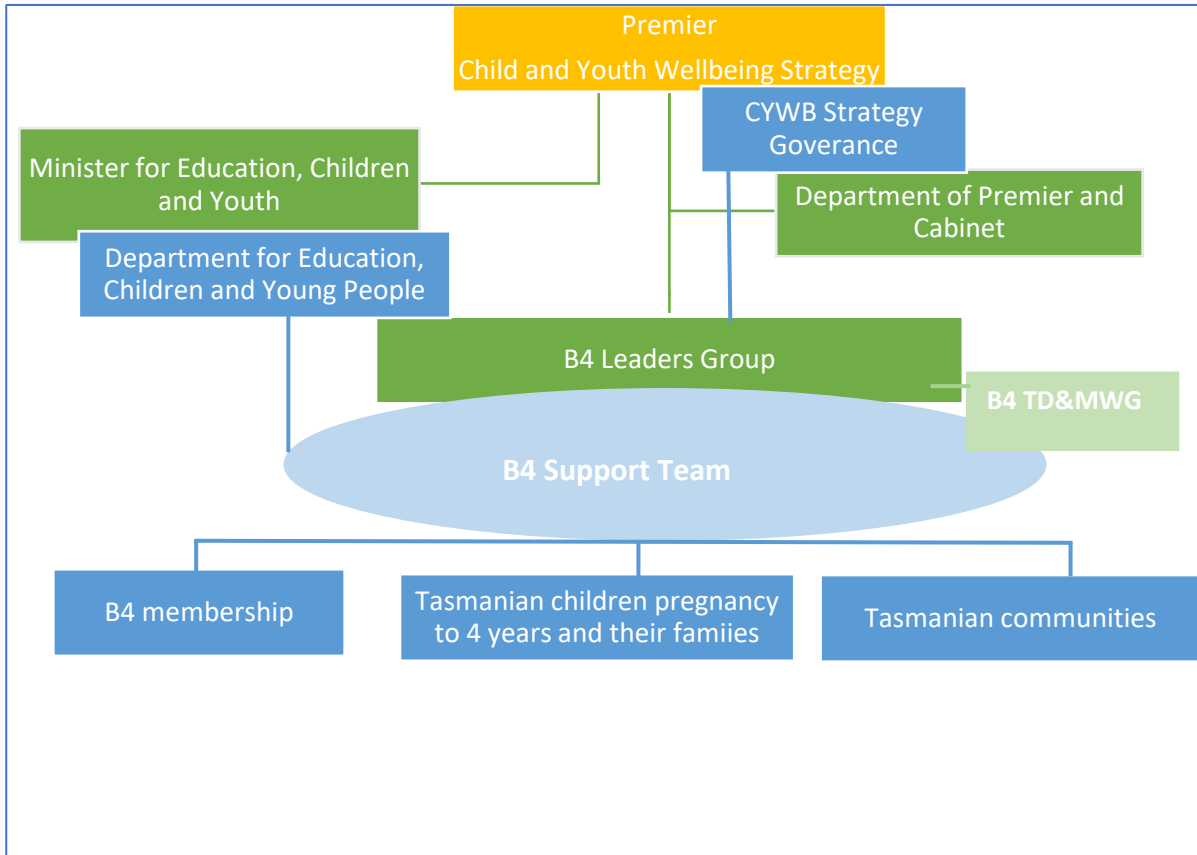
Premier
Child and Youth Wellbeing Strategy

CYWB Strategy Goverance

Minister for Education, Children and Youth

Department of Premier and Cabinet

Department for Education, Children and Young People

B4 Leaders Group

B4 TD&MWG

B4 Support Team

B4 membership

Tasmanian children pregnancy to 4 years and their famiies

Tasmanian communities